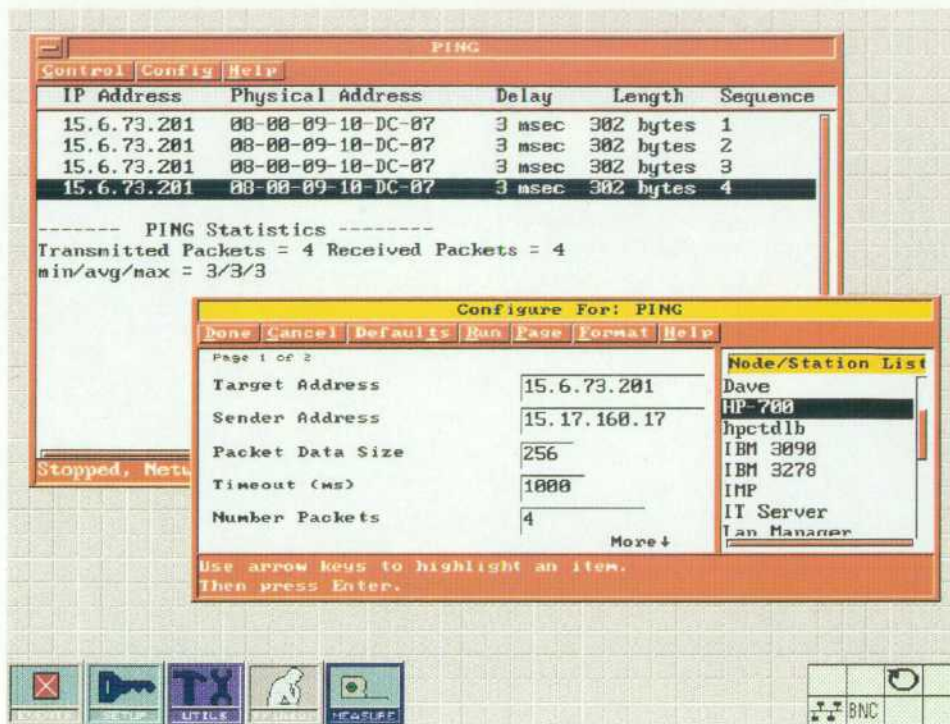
PING

Control Config Help

| IP Address | Physical Address | Delay | Length | Sequence |
|---|---|---|---|---|
| 15.6.73.201 | 08-00-09-10-DC-07 | 3 msec | 302 bytes | 1 |
| 15.6.73.201 | 08-00-09-10-DC-07 | 3 msec | 302 bytes | 2 |
| 15.6.73.201 | 08-00-09-10-DC-07 | 3 msec | 302 bytes | 3 |
| 15.6.73.201 | 08-00-09-10-DC-07 | 3 msec | 302 bytes | 4 |

------- PING Statistics --------
Transmitted Packets = 4 Received Packets = 4
min/avg/max = 3/3/3

Stopped, Netw

Configure For: PING

Done Cancel Defaults Run Page Format Help

Page 1 of 2

Target Address 15.6.73.201

Sender Address 15.17.160.17

Packet Data Size 256

Timeout (ms) 1000

Number Packets 4

More↓

Node/Station List
Dave
HP-700
hpctdlb
IBM 3090
IBM 3278
IMP
IT Server
Lan Manager

Use arrow keys to highlight an item.
Then press Enter.

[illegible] SETUP UTILS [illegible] MEASURE

BNC